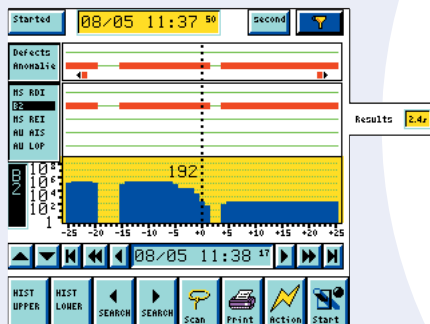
Started
08/05 11:37 50
second

Defects
Anomalie

MS RDI
B2
MS REI
AU AIS
AU LOP

B2

$10^8$
$10^6$
$10^4$
$10^2$
1

192

-25 -20 -15 -10 -5 0 +5 +10 +15 +20 +25

08/05 11:38 17

HIST UPPER
HIST LOWER
SEARCH
SEARCH
Scan
Print
Action
Start

Results 2.4r